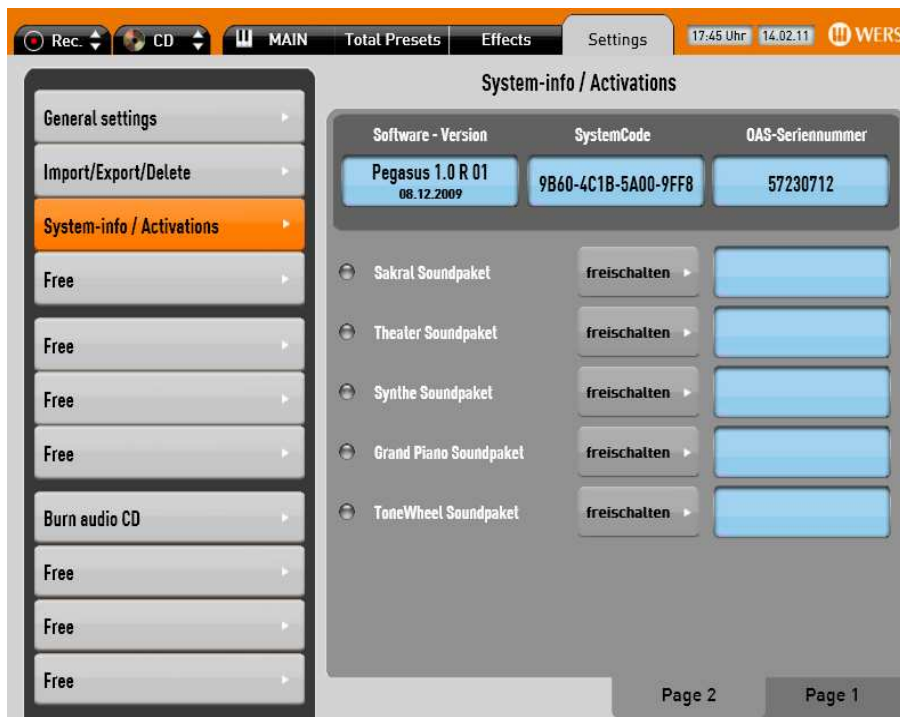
Rec. CD MAIN Total Presets Effects Settings 17:45 Uhr 14.02.11 WERS

System-info / Activations

General settings

Import/Export/Delete

System-info / Activations

Free

Free

Free

Free

Burn audio CD

Free

Free

Free

| Software - Version | SystemCode | OAS-Seriennummer |
|---|---|---|
| Pegasus 1.0 R 01 08.12.2009 | 9B60-4C1B-5A00-9FF8 | 57230712 |

Sakral Soundpaket freischalten

Theater Soundpaket freischalten

Synthe Soundpaket freischalten

Grand Piano Soundpaket freischalten

ToneWheel Soundpaket freischalten

Page 2 Page 1